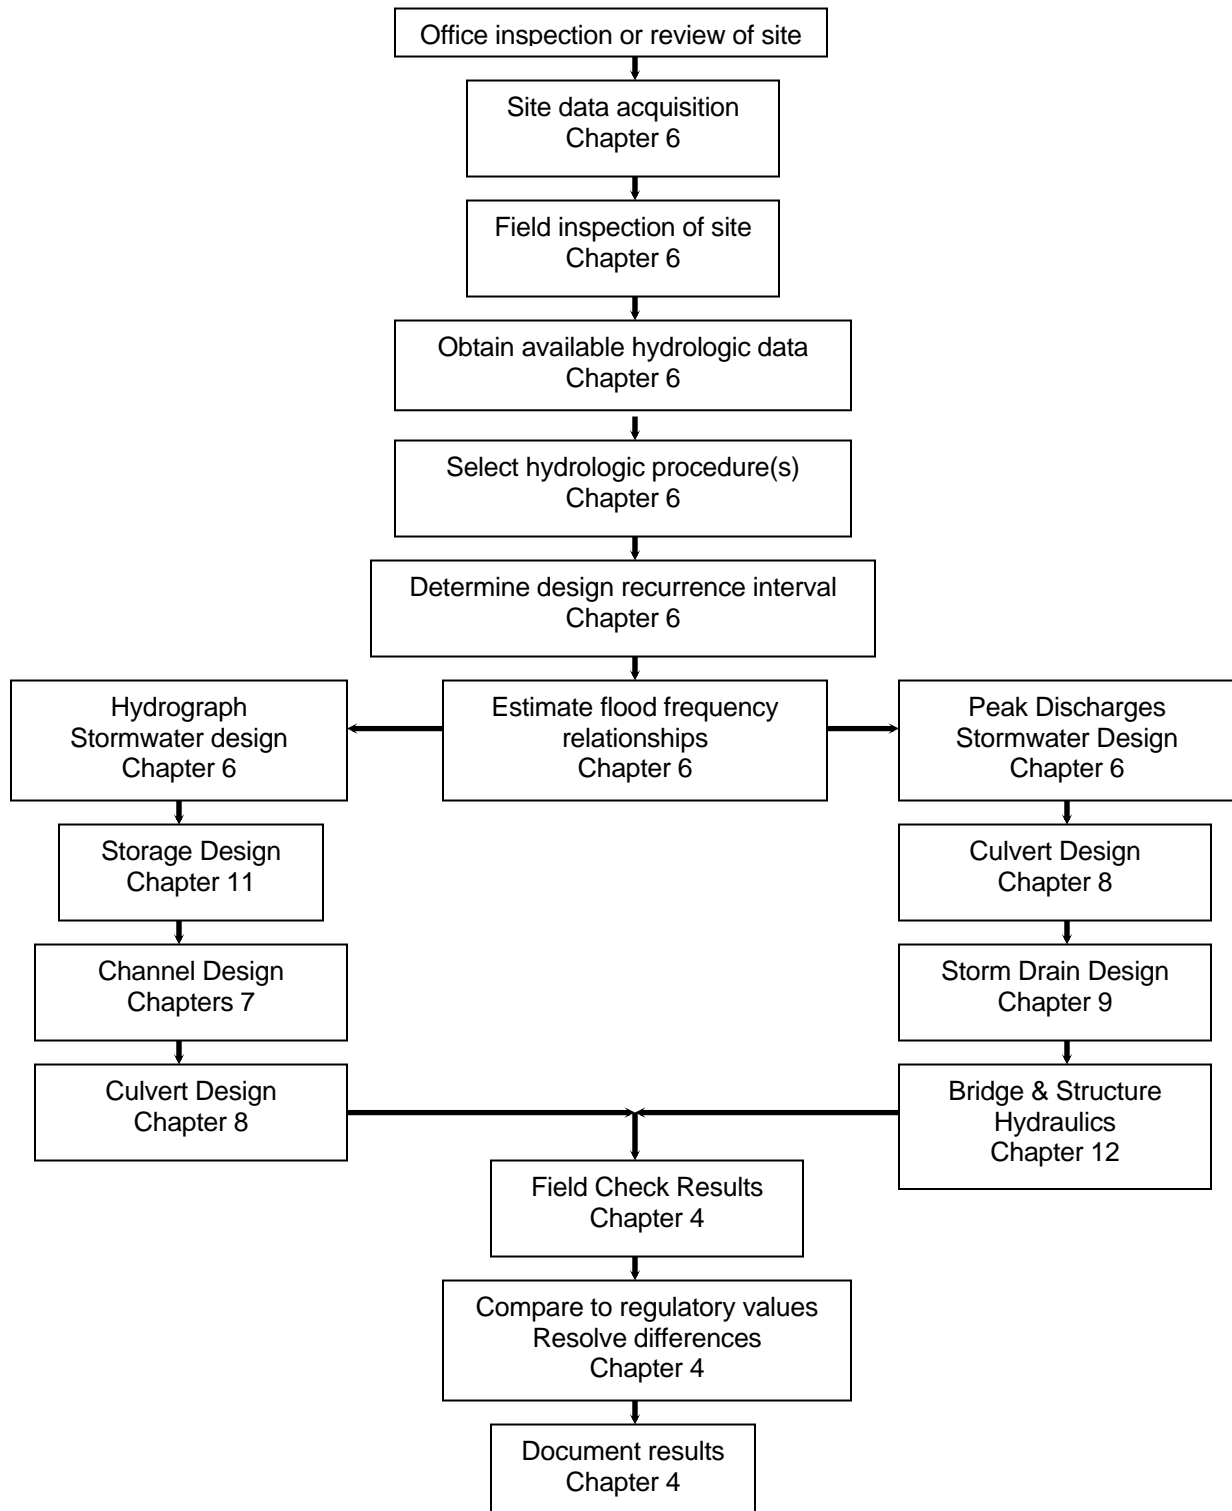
Office inspection or review of site

Site data acquisition
Chapter 6

Field inspection of site
Chapter 6

Obtain available hydrologic data
Chapter 6

Select hydrologic procedure(s)
Chapter 6

Determine design recurrence interval
Chapter 6

Hydrograph
Stormwater design
Chapter 6

Estimate flood frequency relationships
Chapter 6

Peak Discharges
Stormwater Design
Chapter 6

Storage Design
Chapter 11

Channel Design
Chapters 7

Culvert Design
Chapter 8

Culvert Design
Chapter 8

Storm Drain Design
Chapter 9

Bridge & Structure Hydraulics
Chapter 12

Field Check Results
Chapter 4

Compare to regulatory values
Resolve differences
Chapter 4

Document results
Chapter 4